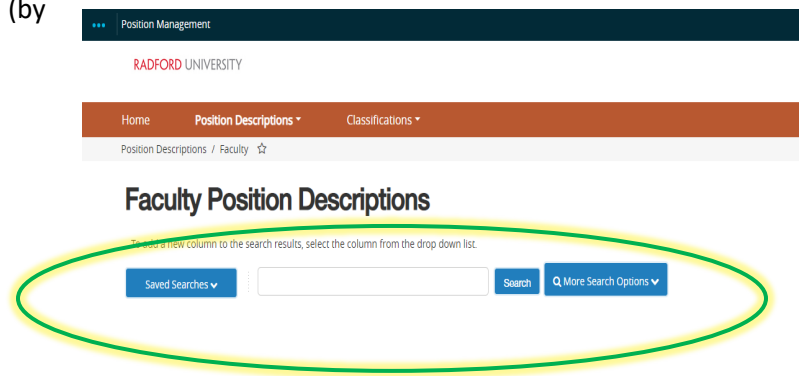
(by

Position Management

RADFORD UNIVERSITY

Home Position Descriptions ▾ Classifications ▾

Position Descriptions / Faculty ☆

Faculty Position Descriptions

To add a new column to the search results, select the column from the drop down list.

Saved Searches ⌄

Search

More Search Options ⌄